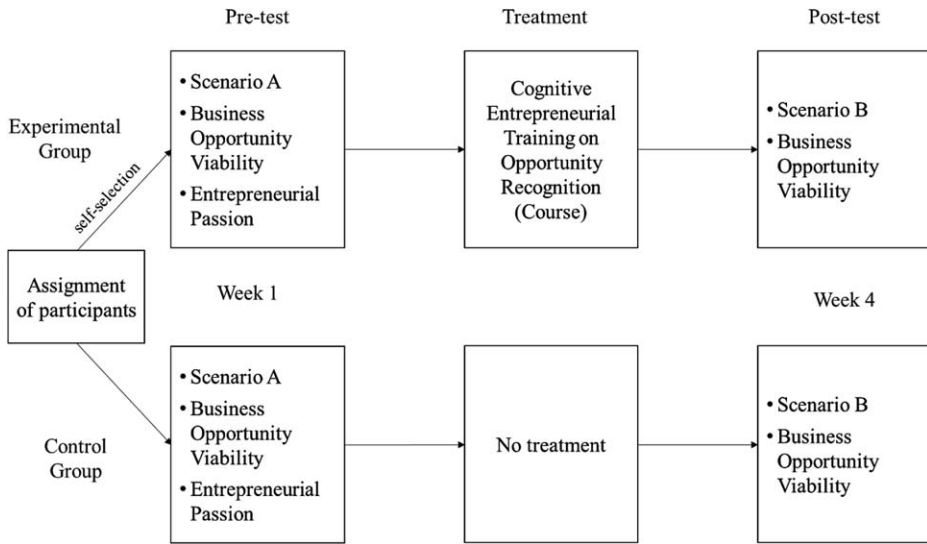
Pre-test

Treatment

Post-test

Experimental Group

self-selection

• Scenario A
• Business Opportunity Viability
• Entrepreneurial Passion

Cognitive Entrepreneurial Training on Opportunity Recognition (Course)

• Scenario B
• Business Opportunity Viability

Assignment of participants

Week 1

Week 4

Control Group

• Scenario A
• Business Opportunity Viability
• Entrepreneurial Passion

No treatment

• Scenario B
• Business Opportunity Viability